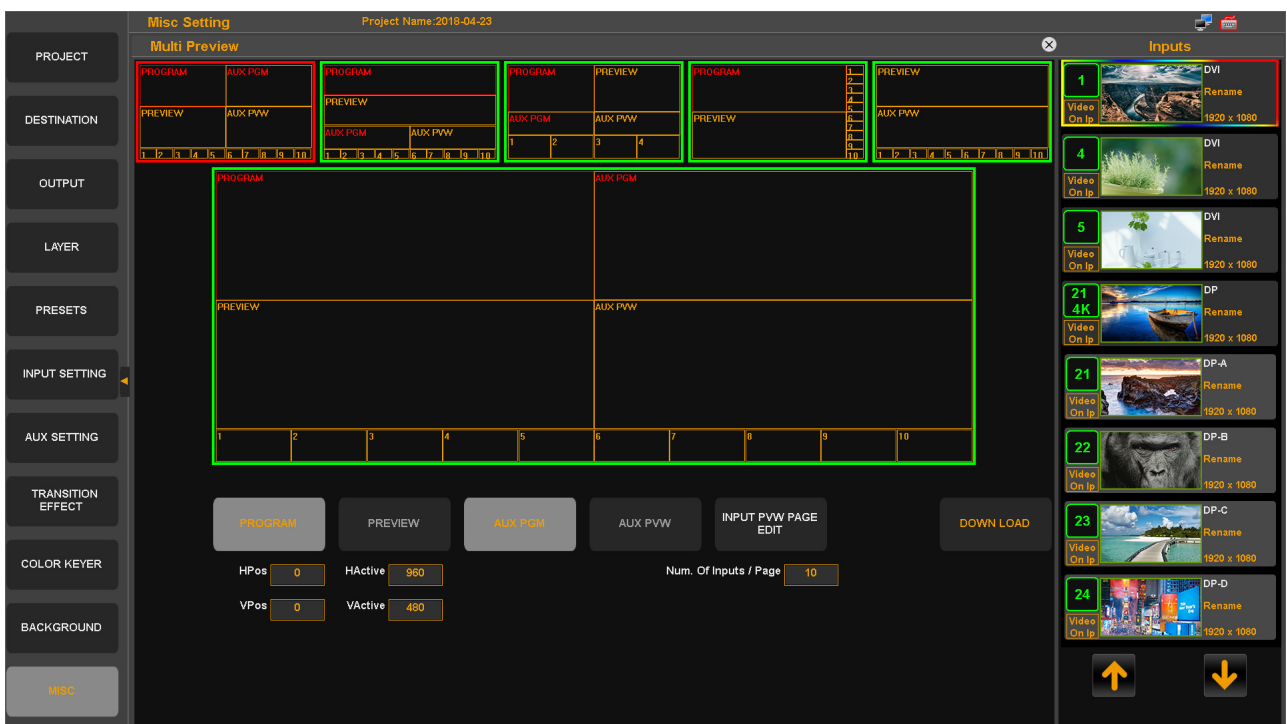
Misc Setting
Project Name:2018-04-23

Multi Preview

Inputs

PROJECT
DESTINATION
OUTPUT
LAYER
PRESETS
INPUT SETTING
AUX SETTING
TRANSITION EFFECT
COLOR KEYER
BACKGROUND
MISC

PROGRAM
AUX PGM
PREVIEW
AUX PVW
1 2 3 4 5 6 7 8 9 10

PROGRAM
PREVIEW
AUX PGM
AUX PVW
1 2 3 4 5 6 7 8 9 10

PROGRAM
PREVIEW
AUX PGM
AUX PVW
1 2 3 4

PROGRAM
PREVIEW
1 2 3 4 5 6 7 8 9 10

PREVIEW
AUX PVW
1 2 3 4 5 6 7 8 9 10

PROGRAM
AUX PGM
PREVIEW
AUX PVW
1 2 3 4 5 6 7 8 9 10

PROGRAM
PREVIEW
AUX PGM
AUX PVW
INPUT PVW PAGE EDIT
DOWN LOAD

HPos 0
HActive 960
VPos 0
VActive 480
Num. Of Inputs / Page 10

1
Video On Ip
DVI
Rename
1920 x 1080

4
Video On Ip
DVI
Rename
1920 x 1080

5
Video On Ip
DVI
Rename
1920 x 1080

21 4K
Video On Ip
DP
Rename
1920 x 1080

21
Video On Ip
DP-A
Rename
1920 x 1080

22
Video On Ip
DP-B
Rename
1920 x 1080

23
Video On Ip
DP-C
Rename
1920 x 1080

24
Video On Ip
DP-D
Rename
1920 x 1080